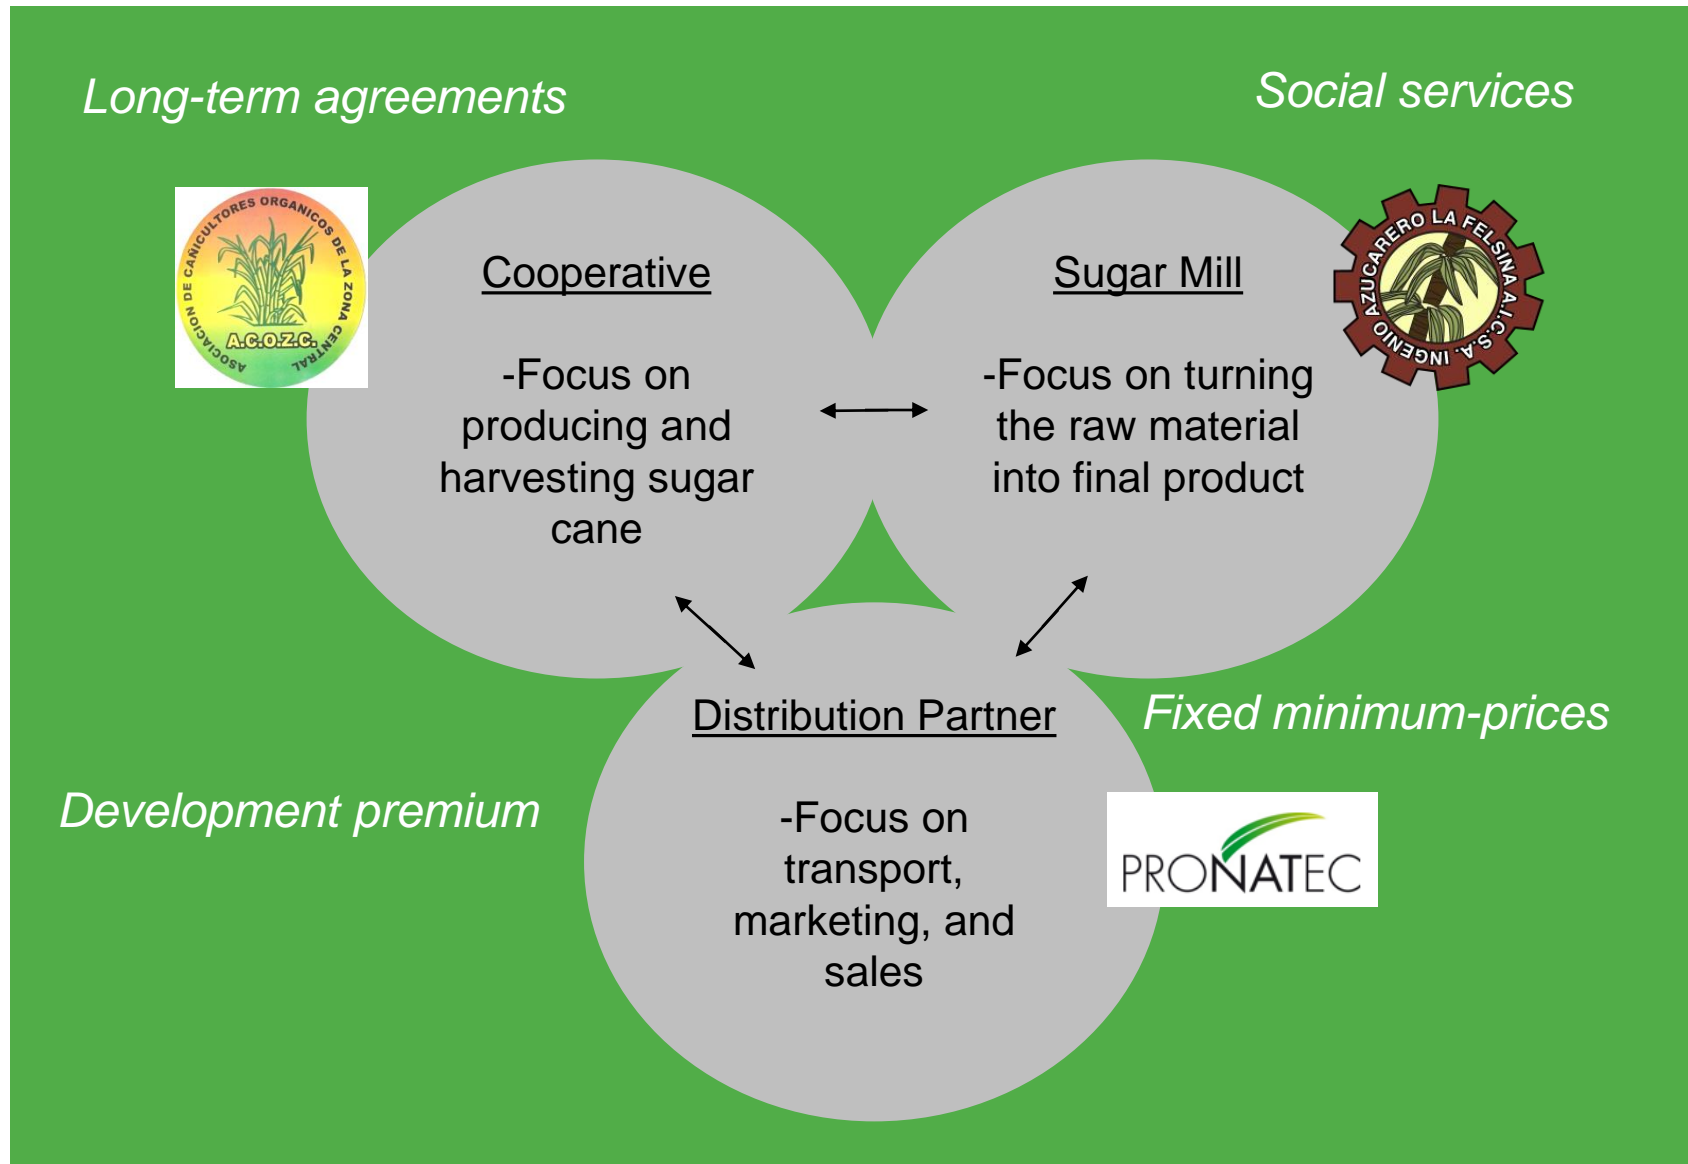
Long-term agreements

Social services

ASOCIACION DE CAÑICULTORES ORGANICOS DE LA ZONA CENTRAL
A.C.O.Z.C.

Cooperative

-Focus on producing and harvesting sugar cane

Sugar Mill

-Focus on turning the raw material into final product

INGENIO AZUCARERO LA FELSINA A.I.C.S.A.

Distribution Partner

-Focus on transport, marketing, and sales

Fixed minimum-prices

Development premium

PRONATEC